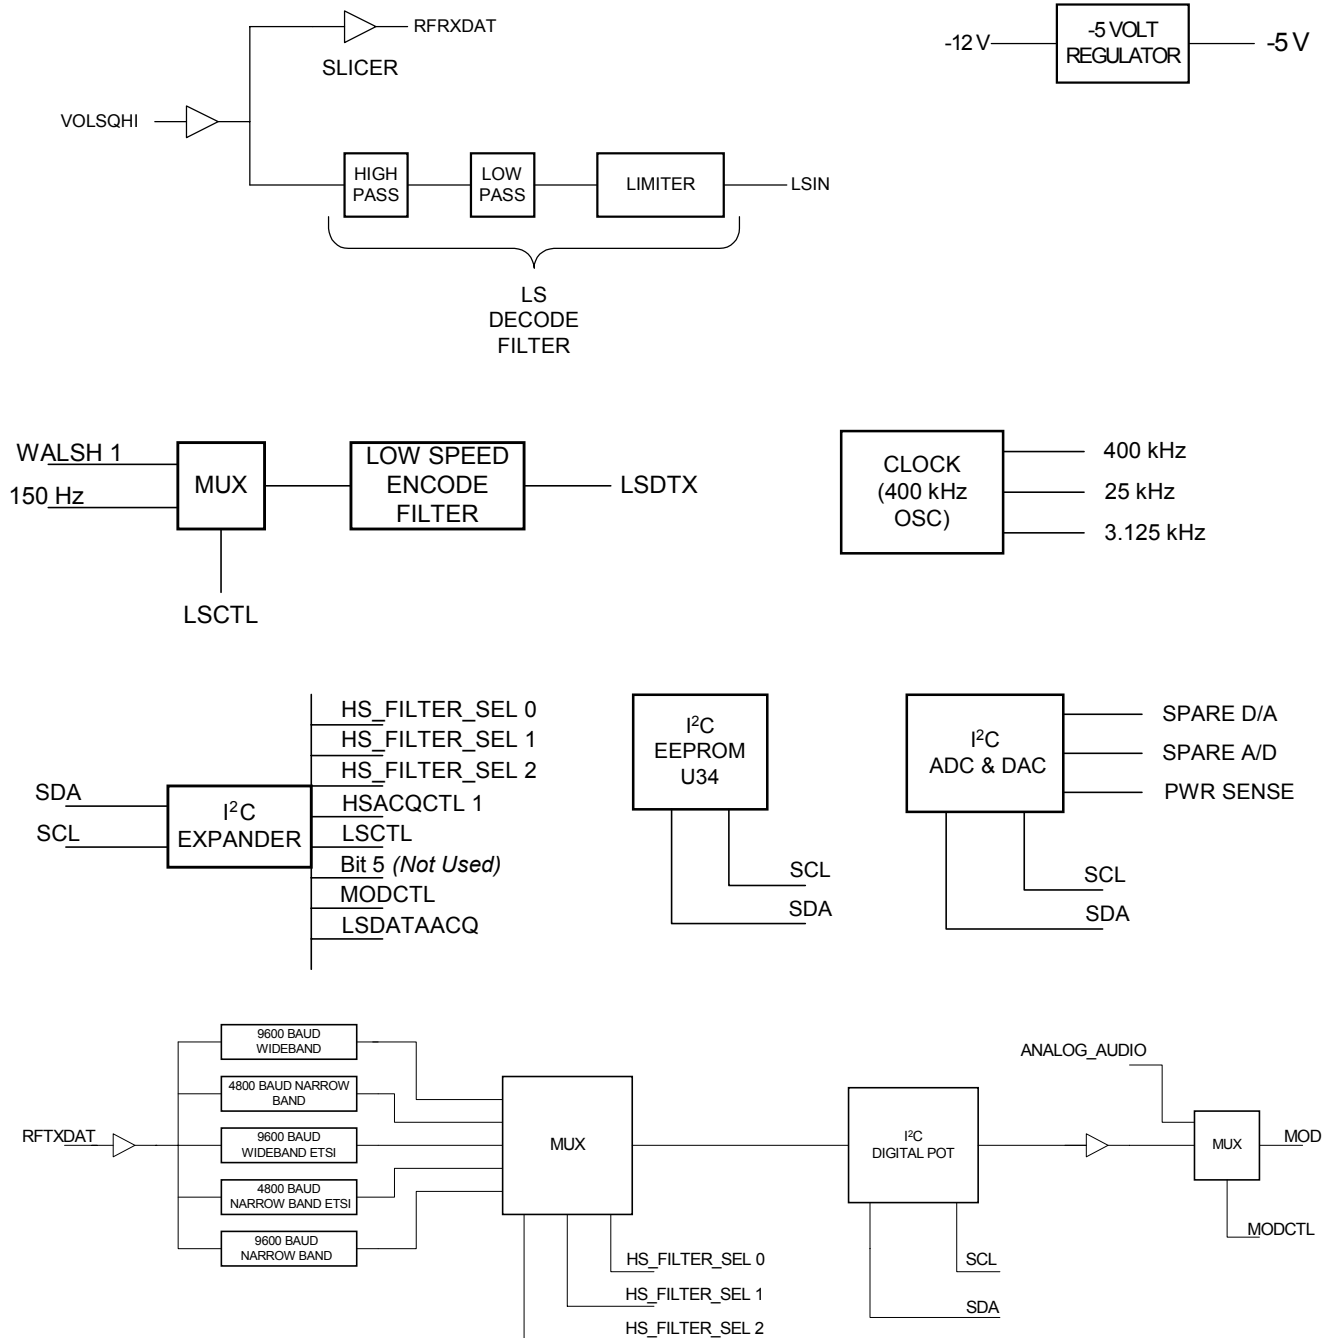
RFRXDAT
SLICER
-12 V
-5 VOLT REGULATOR
-5 V
VOLSQHI
HIGH PASS
LOW PASS
LIMITER
LSIN
LS DECODE FILTER

WALSH 1
150 Hz
MUX
LOW SPEED ENCODE FILTER
LSDTX
LSCTL
CLOCK (400 kHz OSC)
400 kHz
25 kHz
3.125 kHz

SDA
SCL
I$^2$C EXPANDER
HS_FILTER_SEL 0
HS_FILTER_SEL 1
HS_FILTER_SEL 2
HSACQCTL 1
LSCTL
Bit 5 *(Not Used)*
MODCTL
LSDATAACQ
I$^2$C EEPROM U34
SCL
SDA
I$^2$C ADC & DAC
SPARE D/A
SPARE A/D
PWR SENSE
SCL
SDA

RFTXDAT
9600 BAUD WIDEBAND
4800 BAUD NARROW BAND
9600 BAUD WIDEBAND ETSI
4800 BAUD NARROW BAND ETSI
9600 BAUD NARROW BAND
MUX
HS_FILTER_SEL 0
HS_FILTER_SEL 1
HS_FILTER_SEL 2
I$^2$C DIGITAL POT
SCL
SDA
ANALOG_AUDIO
MUX
MOD
MODCTL